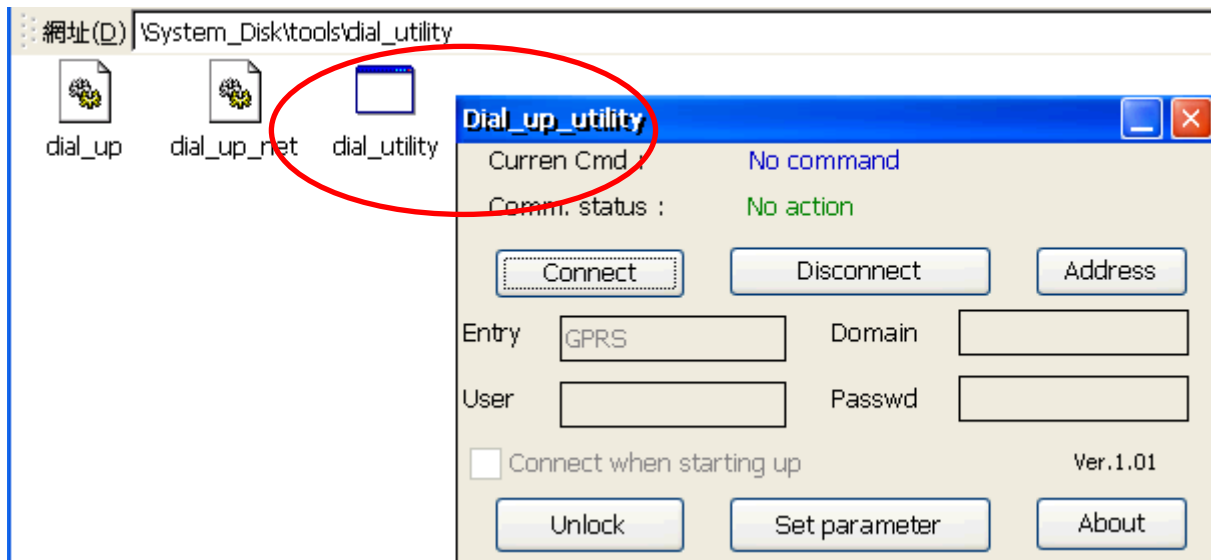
網址(D) \System_Disk\tools\dial_utility

dial_up dial_up_net dial_utility

Dial_up_utility

Curren Cmd : No command

Comm. status : No action

Connect Disconnect Address

Entry GPRS

Domain

User

Passwd

Connect when starting up

Ver.1.01

Unlock Set parameter About